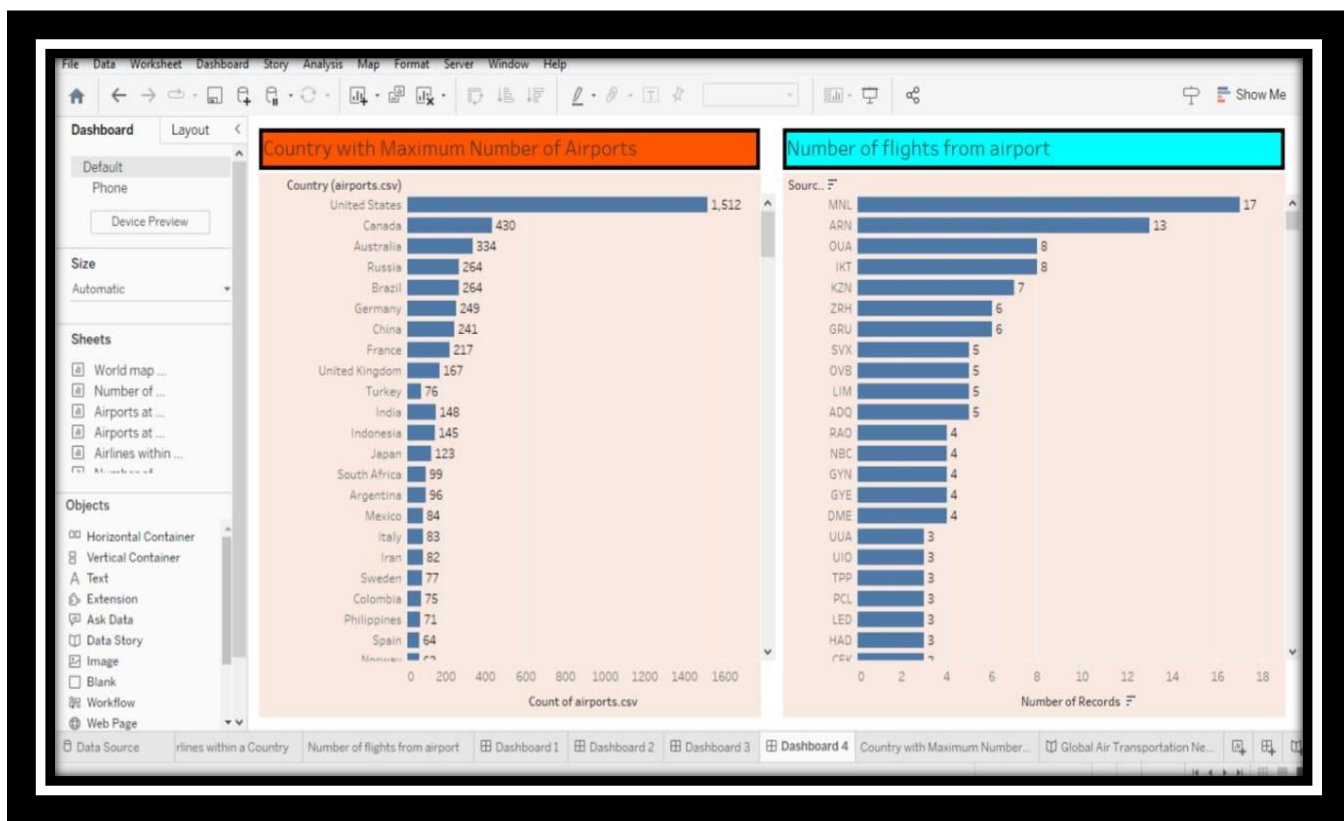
File Data Worksheet Dashboard Story Analysis Map Format Server Window Help

Show Me

Dashboard Layout

Default
Phone
Device Preview

Size
Automatic

Sheets
World map ...
Number of ...
Airports at ...
Airports at ...
Airlines within ...
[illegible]

Objects
Horizontal Container
Vertical Container
Text
Extension
Ask Data
Data Story
Image
Blank
Workflow
Web Page

Country with Maximum Number of Airports

Country (airports.csv)

| Country | Count |
|---|---|
| United States | 1,512 |
| Canada | 430 |
| Australia | 334 |
| Russia | 264 |
| Brazil | 264 |
| Germany | 249 |
| China | 241 |
| France | 217 |
| United Kingdom | 167 |
| Turkey | 76 |
| India | 148 |
| Indonesia | 145 |
| Japan | 123 |
| South Africa | 99 |
| Argentina | 96 |
| Mexico | 84 |
| Italy | 83 |
| Iran | 82 |
| Sweden | 77 |
| Colombia | 75 |
| Philippines | 71 |
| Spain | 64 |
| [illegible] | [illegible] |

0 200 400 600 800 1000 1200 1400 1600
Count of airports.csv

Number of flights from airport

Sourc..

| Source | Records |
|---|---|
| MNL | 17 |
| ARN | 13 |
| OUA | 8 |
| IKT | 8 |
| KZN | 7 |
| ZRH | 6 |
| GRU | 6 |
| SVX | 5 |
| OVB | 5 |
| LIM | 5 |
| ADQ | 5 |
| RAO | 4 |
| NBC | 4 |
| GYN | 4 |
| GYE | 4 |
| DME | 4 |
| UUA | 3 |
| UIO | 3 |
| TPP | 3 |
| PCL | 3 |
| LED | 3 |
| HAD | 3 |
| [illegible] | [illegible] |

0 2 4 6 8 10 12 14 16 18
Number of Records

Data Source | rlines within a Country | Number of flights from airport | Dashboard 1 | Dashboard 2 | Dashboard 3 | Dashboard 4 | Country with Maximum Number... | Global Air Transportation Ne...